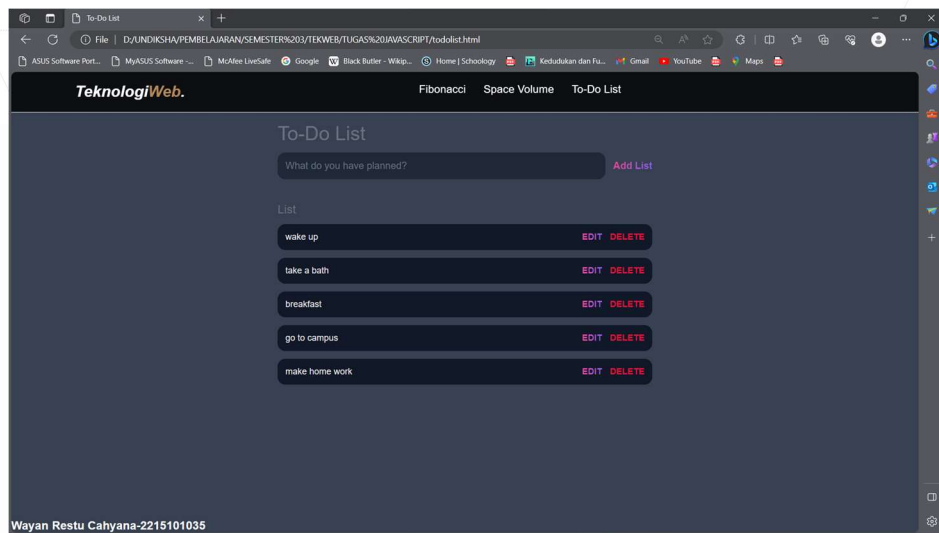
To-Do List

File | D:/UNDIKSHA/PEMBELAJARAN/SEMESTER%203/TEKWEB/TUGAS%20JAVASCRIPT/todolist.html

ASUS Software Port... MyASUS Software -... McAfee LiveSafe Google Black Butler - Wikip... Home | Schoology Kedudukan dan Fu... Gmail YouTube Maps

TeknologiWeb.

Fibonacci Space Volume To-Do List

To-Do List

What do you have planned?

Add List

List

wake up EDIT DELETE

take a bath EDIT DELETE

breakfast EDIT DELETE

go to campus EDIT DELETE

make home work EDIT DELETE

Wayan Restu Cahyana-2215101035